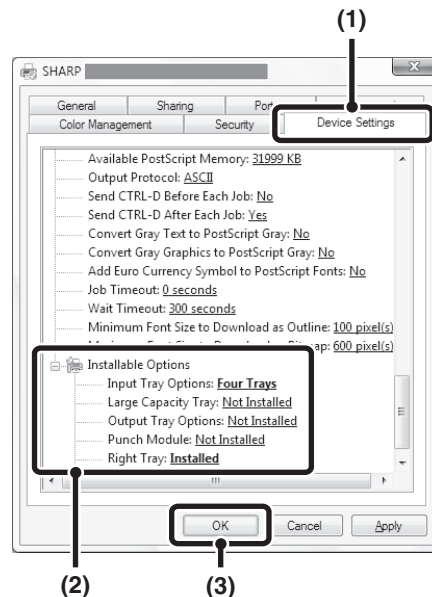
(1)

SHARP

General | Sharing | Port
Color Management | Security | Device Settings

Available PostScript Memory: 31999 KB
Output Protocol: ASCII
Send CTRL-D Before Each Job: No
Send CTRL-D After Each Job: Yes
Convert Gray Text to PostScript Gray: No
Convert Gray Graphics to PostScript Gray: No
Add Euro Currency Symbol to PostScript Fonts: No
Job Timeout: 0 seconds
Wait Timeout: 300 seconds
Minimum Font Size to Download as Outline: 100 pixel(s)
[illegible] ap: 600 pixel(s)
Installable Options
Input Tray Options: Four Trays
Large Capacity Tray: Not Installed
Output Tray Options: Not Installed
Punch Module: Not Installed
Right Tray: Installed

OK | Cancel | Apply

(2) (3)